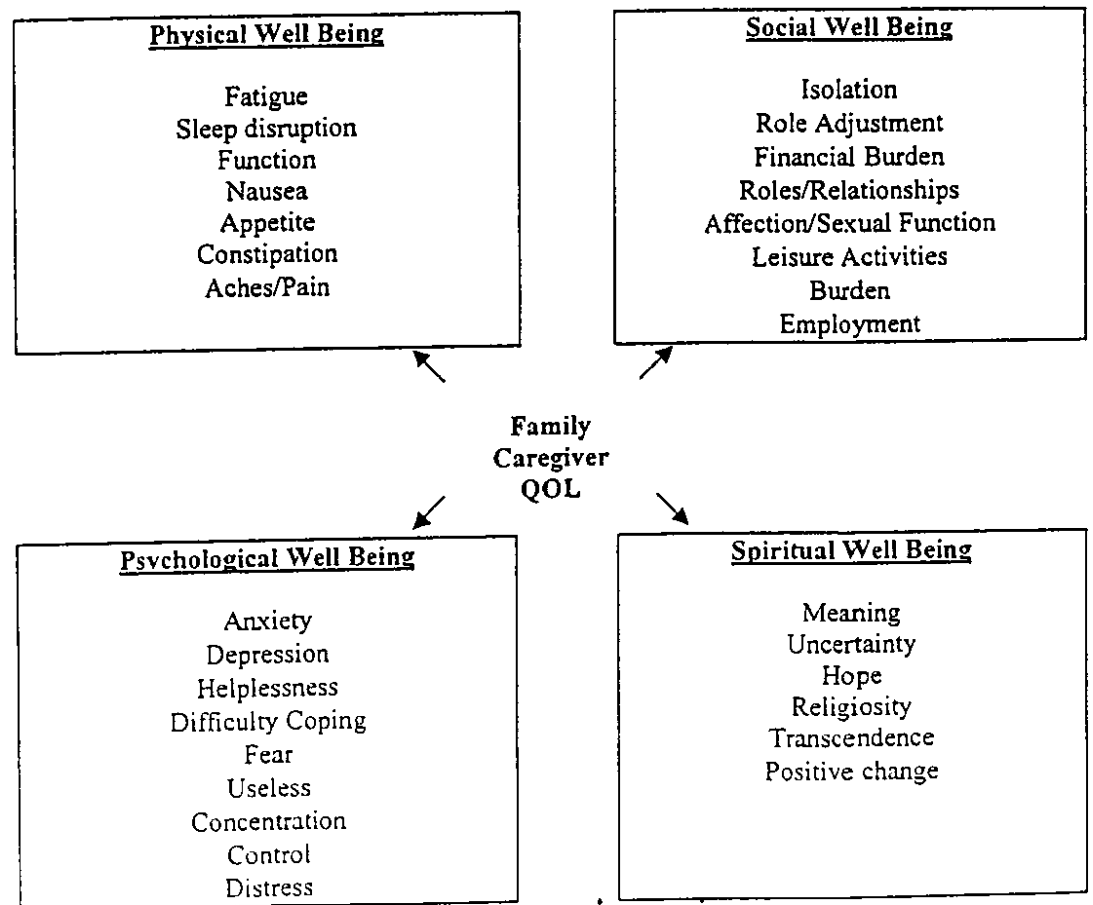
Physical Well Being

Fatigue
Sleep disruption
Function
Nausea
Appetite
Constipation
Aches/Pain

Social Well Being

Isolation
Role Adjustment
Financial Burden
Roles/Relationships
Affection/Sexual Function
Leisure Activities
Burden
Employment

Family
Caregiver
QOL

Psychological Well Being

Anxiety
Depression
Helplessness
Difficulty Coping
Fear
Useless
Concentration
Control
Distress

Spiritual Well Being

Meaning
Uncertainty
Hope
Religiosity
Transcendence
Positive change